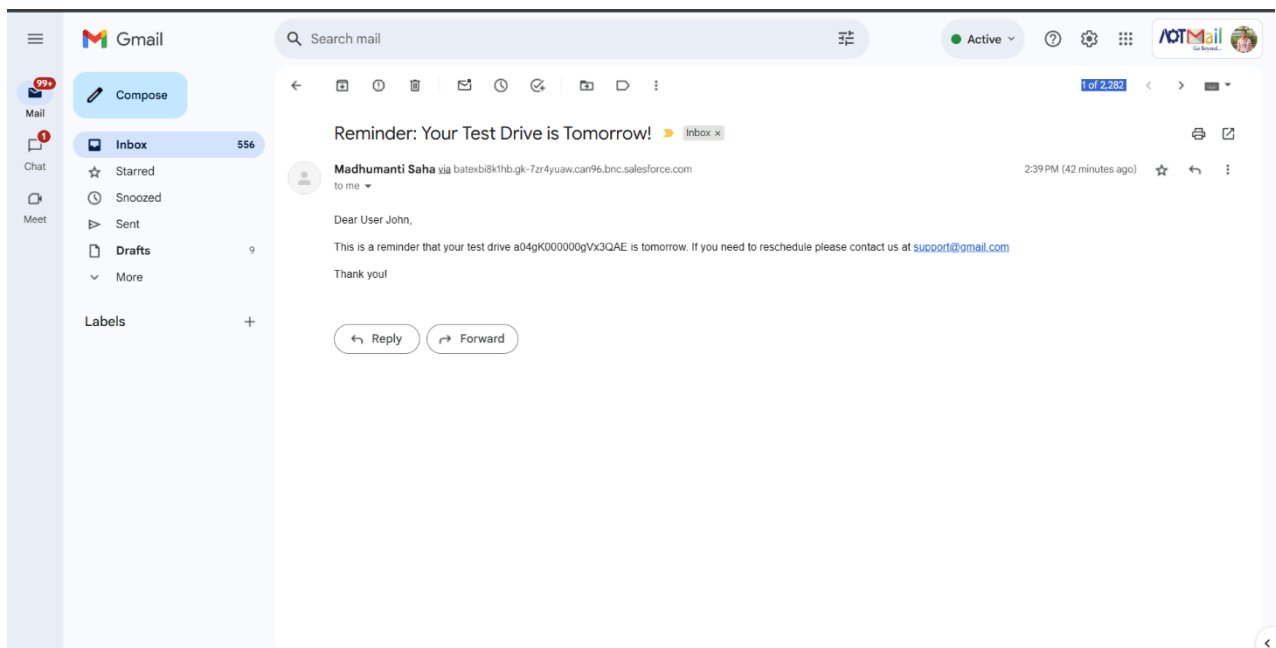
Gmail

Search mail

Active

NOTMail
Go Beyond...

99+
Mail

1
Chat

Meet

Compose

Inbox 556

Starred

Snoozed

Sent

Drafts 9

More

Labels +

1 of 2,282

Reminder: Your Test Drive is Tomorrow! Inbox ×

Madhumanti Saha via batexbi8k1hb.gk-7zr4yuaw.can96.bnc.salesforce.com
to me

2:39 PM (42 minutes ago)

Dear User John,

This is a reminder that your test drive a04gK000000gVx3QAE is tomorrow. If you need to reschedule please contact us at support@gmail.com

Thank you!

Reply

Forward